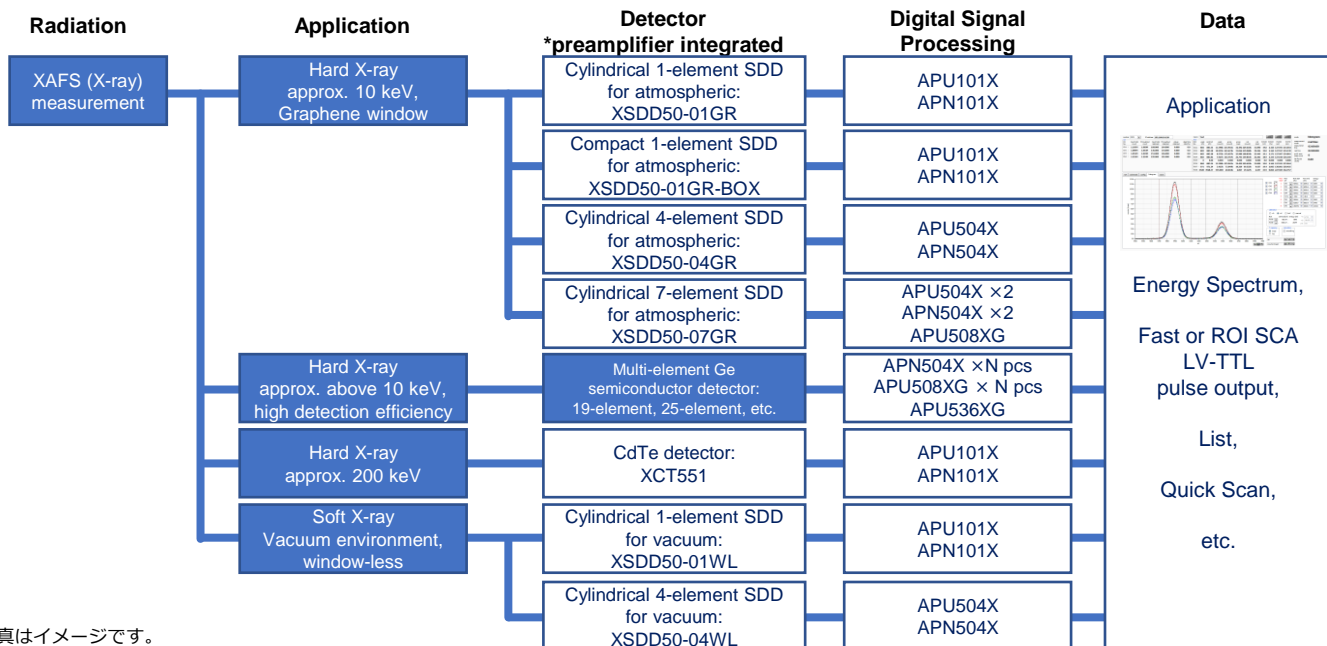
Radiation

Application

Detector
*preamplifier integrated

Digital Signal Processing

Data

XAFS (X-ray) measurement

Hard X-ray approx. 10 keV, Graphene window

Cylindrical 1-element SDD for atmospheric: XSDD50-01GR

APU101X
APN101X

Compact 1-element SDD for atmospheric: XSDD50-01GR-BOX

APU101X
APN101X

Cylindrical 4-element SDD for atmospheric: XSDD50-04GR

APU504X
APN504X

Cylindrical 7-element SDD for atmospheric: XSDD50-07GR

APU504X ×2
APN504X ×2
APU508XG

Hard X-ray approx. above 10 keV, high detection efficiency

Multi-element Ge semiconductor detector: 19-element, 25-element, etc.

APN504X ×N pcs
APU508XG × N pcs
APU536XG

Hard X-ray approx. 200 keV

CdTe detector: XCT551

APU101X
APN101X

Soft X-ray Vacuum environment, window-less

Cylindrical 1-element SDD for vacuum: XSDD50-01WL

APU101X
APN101X

Cylindrical 4-element SDD for vacuum: XSDD50-04WL

APU504X
APN504X

Application

Energy Spectrum,

Fast or ROI SCA LV-TTL pulse output,

List,

Quick Scan,

etc.

真はイメージです。